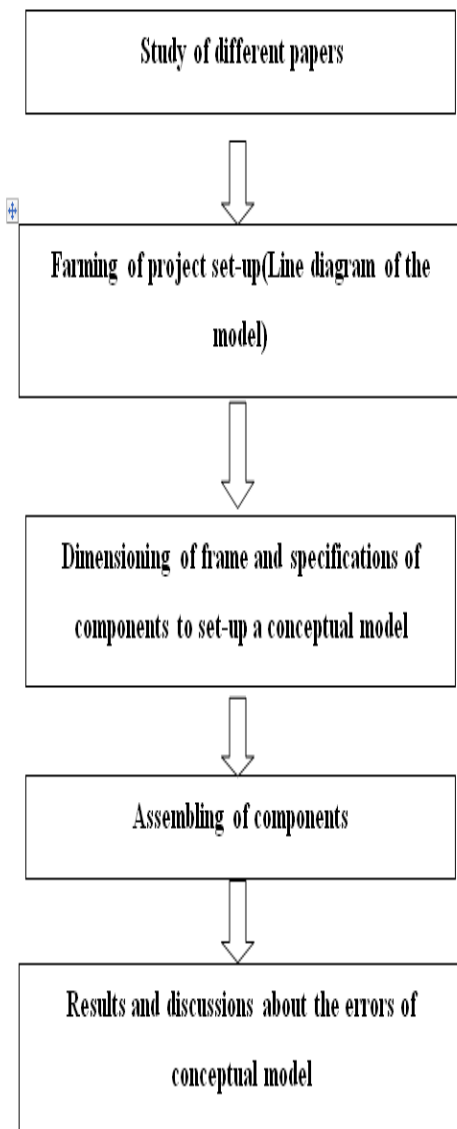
Study of different papers

Farming of project set-up(Line diagram of the model)

Dimensioning of frame and specifications of components to set-up a conceptual model

Assembling of components

Results and discussions about the errors of conceptual model